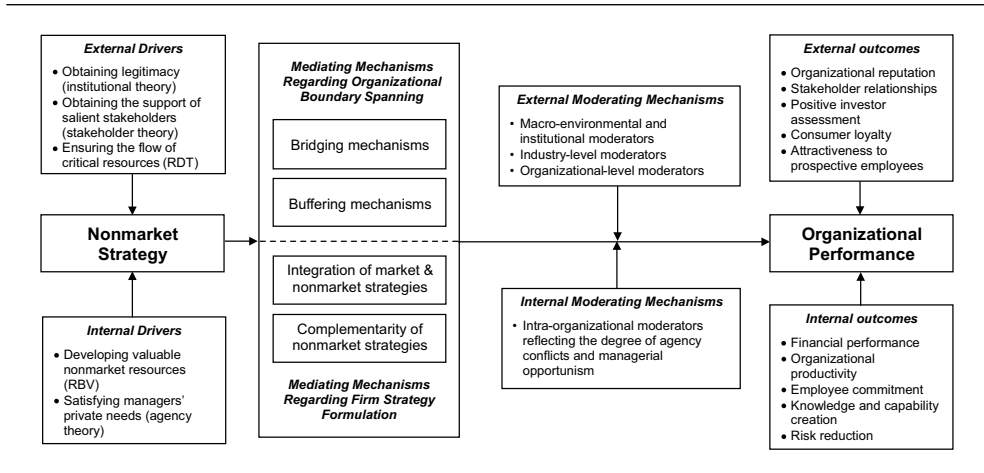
External Drivers
• Obtaining legitimacy (institutional theory)
• Obtaining the support of salient stakeholders (stakeholder theory)
• Ensuring the flow of critical resources (RDT)

Nonmarket Strategy

Internal Drivers
• Developing valuable nonmarket resources (RBV)
• Satisfying managers' private needs (agency theory)

Mediating Mechanisms Regarding Organizational Boundary Spanning

Bridging mechanisms

Buffering mechanisms

Integration of market & nonmarket strategies

Complementarity of nonmarket strategies

Mediating Mechanisms Regarding Firm Strategy Formulation

External Moderating Mechanisms
• Macro-environmental and institutional moderators
• Industry-level moderators
• Organizational-level moderators

Internal Moderating Mechanisms
• Intra-organizational moderators reflecting the degree of agency conflicts and managerial opportunism

External outcomes
• Organizational reputation
• Stakeholder relationships
• Positive investor assessment
• Consumer loyalty
• Attractiveness to prospective employees

Organizational Performance

Internal outcomes
• Financial performance
• Organizational productivity
• Employee commitment
• Knowledge and capability creation
• Risk reduction